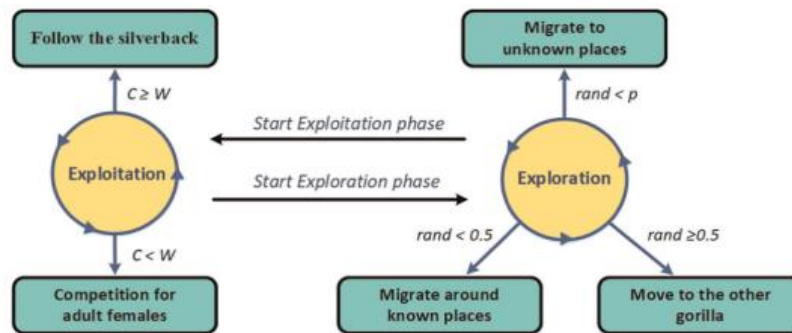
Follow the silverback

$C \geq W$

Exploitation

$C < W$

Competition for adult females

Start Exploitation phase

Start Exploration phase

Migrate to unknown places

$rand < p$

Exploration

$rand < 0.5$

$rand \geq 0.5$

Migrate around known places

Move to the other gorilla